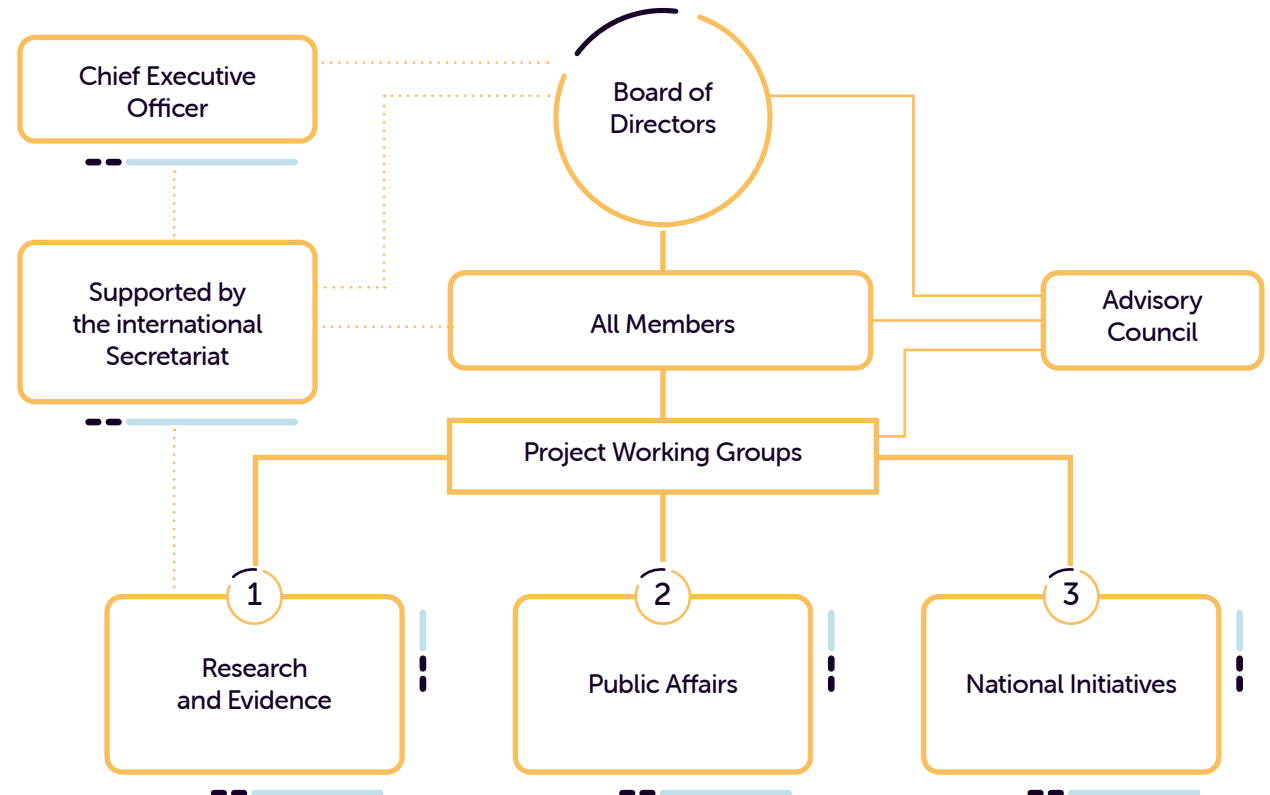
Chief Executive Officer

Board of Directors

Supported by the international Secretariat

All Members

Advisory Council

Project Working Groups

1
Research and Evidence

2
Public Affairs

3
National Initiatives